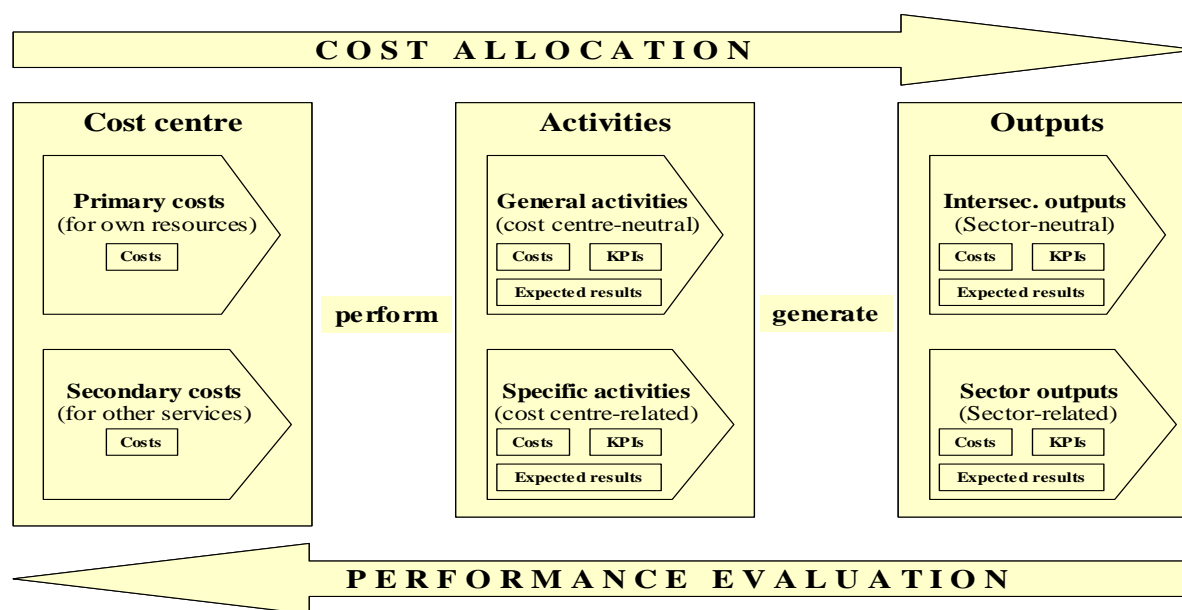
COST ALLOCATION

Cost centre

Primary costs
(for own resources)

Costs

Secondary costs
(for other services)

Costs

perform

Activities

General activities
(cost centre-neutral)

Costs

KPIs

Expected results

Specific activities
(cost centre-related)

Costs

KPIs

Expected results

generate

Outputs

Intersec. outputs
(Sector-neutral)

Costs

KPIs

Expected results

Sector outputs
(Sector-related)

Costs

KPIs

Expected results

PERFORMANCE EVALUATION